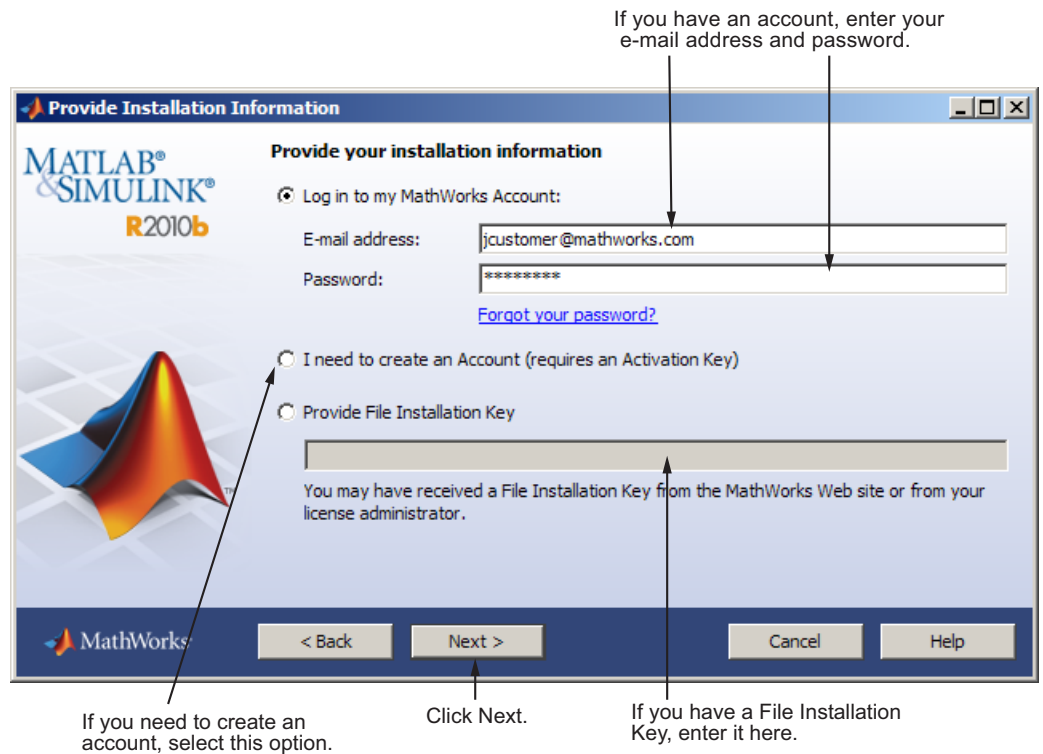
If you have an account, enter your e-mail address and password.

Provide Installation Information

MATLAB® &SIMULINK® R2010b

Provide your installation information

Log in to my MathWorks Account:

E-mail address: jcustomer@mathworks.com

Password: *********

Forgot your password?

I need to create an Account (requires an Activation Key)

Provide File Installation Key

You may have received a File Installation Key from the MathWorks Web site or from your license administrator.

MathWorks

< Back

Next >

Cancel

Help

If you need to create an account, select this option.

Click Next.

If you have a File Installation Key, enter it here.